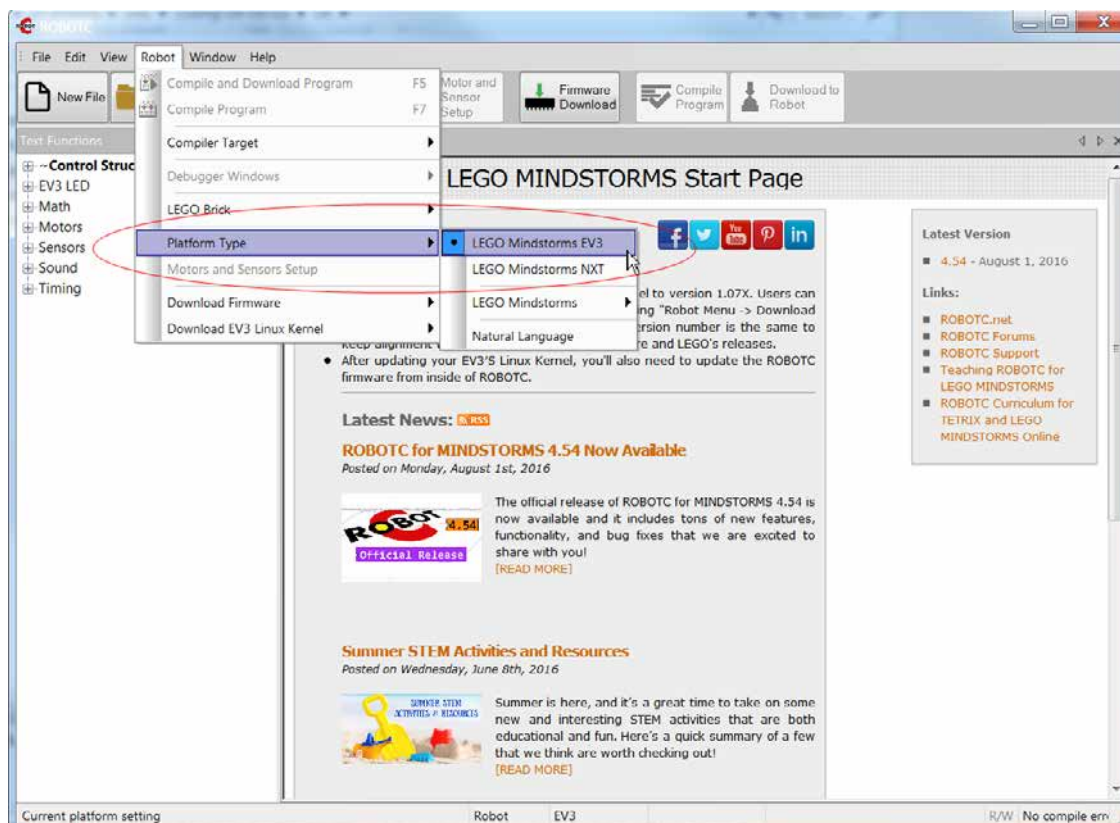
ROBOTC

File Edit View Robot Window Help

New File

Compile and Download Program F5
Compile Program F7
Compiler Target
Debugger Windows
LEGO Brick
Platform Type
Motors and Sensors Setup
Download Firmware
Download EV3 Linux Kernel

LEGO Mindstorms EV3
LEGO Mindstorms NXT
LEGO Mindstorms
Natural Language

Motor and Sensor Setup
Firmware Download
Compile Program
Download to Robot

Text Functions

~Control Struc
EV3 LED
Math
Motors
Sensors
Sound
Timing

LEGO MINDSTORMS Start Page

el to version 1.07X. Users can ng "Robot Menu -> Download ersion number is the same to keep alignment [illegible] re and LEGO's releases.
• After updating your EV3'S Linux Kernel, you'll also need to update the ROBOTC firmware from inside of ROBOTC.

Latest News: RSS

ROBOTC for MINDSTORMS 4.54 Now Available
Posted on Monday, August 1st, 2016

ROBOT 4.54
Official Release

The official release of ROBOTC for MINDSTORMS 4.54 is now available and it includes tons of new features, functionality, and bug fixes that we are excited to share with you!
[READ MORE]

Summer STEM Activities and Resources
Posted on Wednesday, June 8th, 2016

SUMMER STEM ACTIVITIES & RESOURCES

Summer is here, and it's a great time to take on some new and interesting STEM activities that are both educational and fun. Here's a quick summary of a few that we think are worth checking out!
[READ MORE]

Latest Version
■ 4.54 - August 1, 2016

Links:
■ ROBOTC.net
■ ROBOTC Forums
■ ROBOTC Support
■ Teaching ROBOTC for LEGO MINDSTORMS
■ ROBOTC Curriculum for TETRIX and LEGO MINDSTORMS Online

Current platform setting | Robot | EV3 | R/W | No compile err